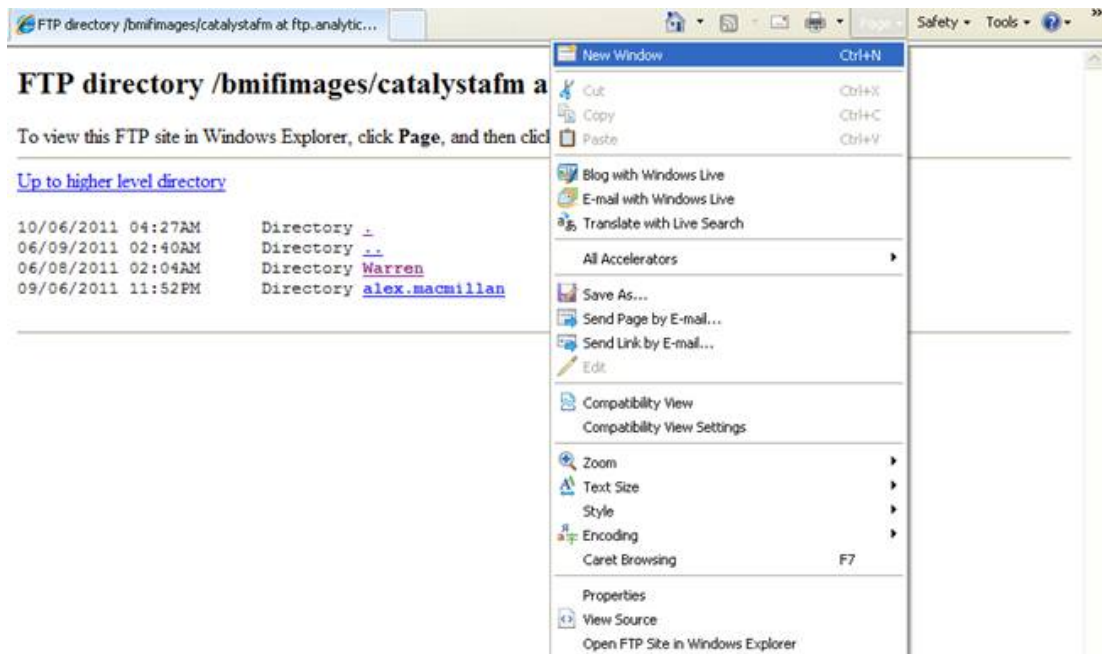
FTP directory /bmifimages/catalystafm at ftp.analytic...

Page ▾ Safety ▾ Tools ▾

FTP directory /bmifimages/catalystafm a

To view this FTP site in Windows Explorer, click **Page**, and then click

Up to higher level directory

10/06/2011 04:27AM Directory .
06/09/2011 02:40AM Directory ..
06/08/2011 02:04AM Directory Warren
09/06/2011 11:52PM Directory alex.macmillan

New Window Ctrl+N
Cut Ctrl+X
Copy Ctrl+C
Paste Ctrl+V
Blog with Windows Live
E-mail with Windows Live
Translate with Live Search
All Accelerators
Save As...
Send Page by E-mail...
Send Link by E-mail...
Edit
Compatibility View
Compatibility View Settings
Zoom
Text Size
Style
Encoding
Caret Browsing F7
Properties
View Source
Open FTP Site in Windows Explorer